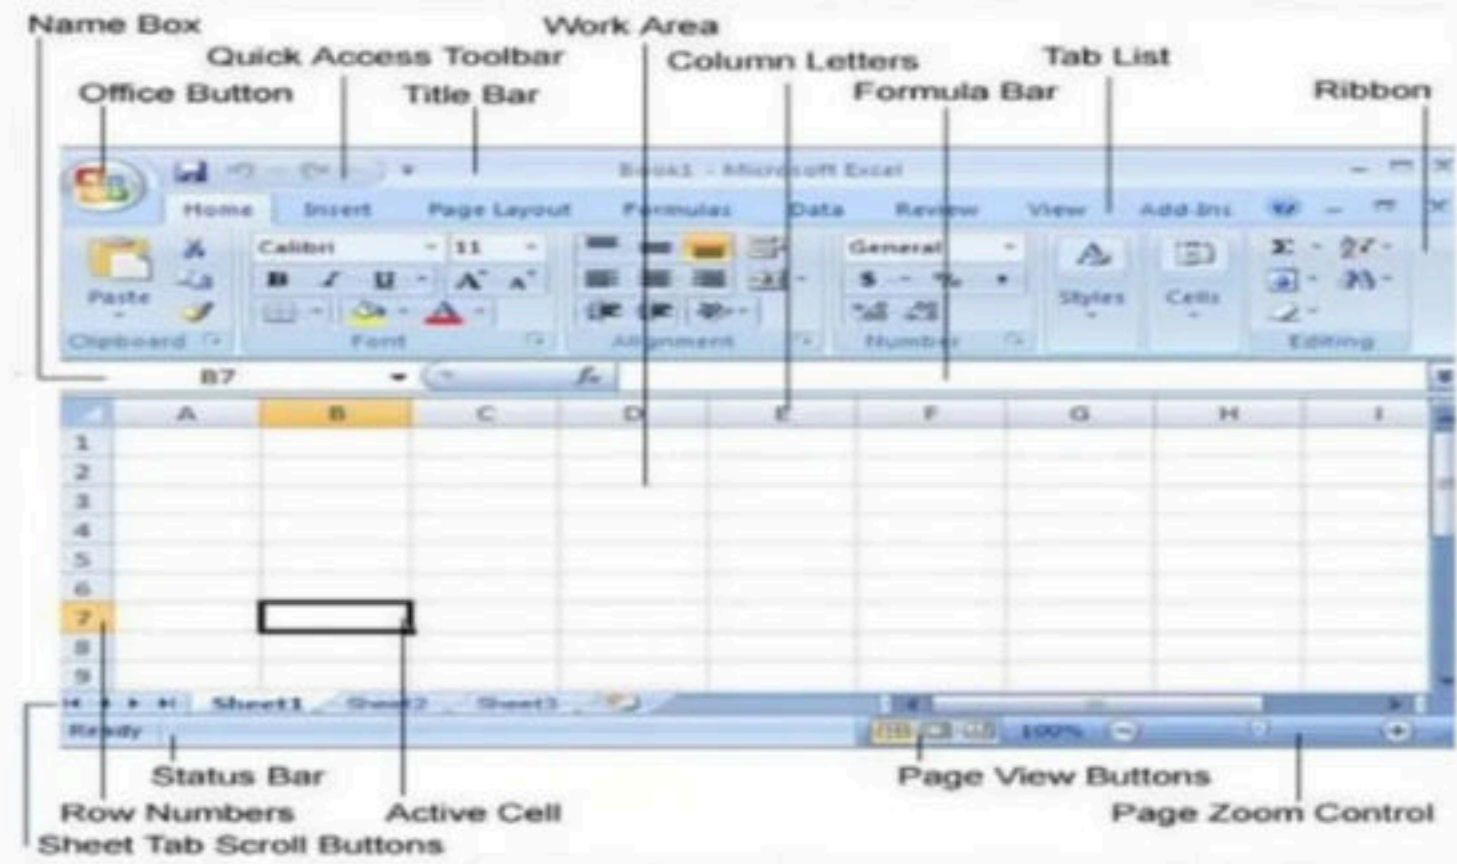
Name Box
Work Area
Quick Access Toolbar
Column Letters
Tab List
Office Button
Title Bar
Formula Bar
Ribbon

Book1 - Microsoft Excel
Home Insert Page Layout Formulas Data Review View Add-Ins
Paste
Calibri 11
B I U A A
General
$ %
Styles
Cells
Clipboard Font Alignment Number Editing
B7
$f_x$

| | A | B | C | D | E | F | G | H | I |
|---|---|---|---|---|---|---|---|---|---|
| 1 | | | | | | | | | |
| 2 | | | | | | | | | |
| 3 | | | | | | | | | |
| 4 | | | | | | | | | |
| 5 | | | | | | | | | |
| 6 | | | | | | | | | |
| 7 | | | | | | | | | |
| 8 | | | | | | | | | |
| 9 | | | | | | | | | |

Sheet1 Sheet2 Sheet3
Ready
100%

Status Bar
Page View Buttons
Row Numbers
Active Cell
Page Zoom Control
Sheet Tab Scroll Buttons